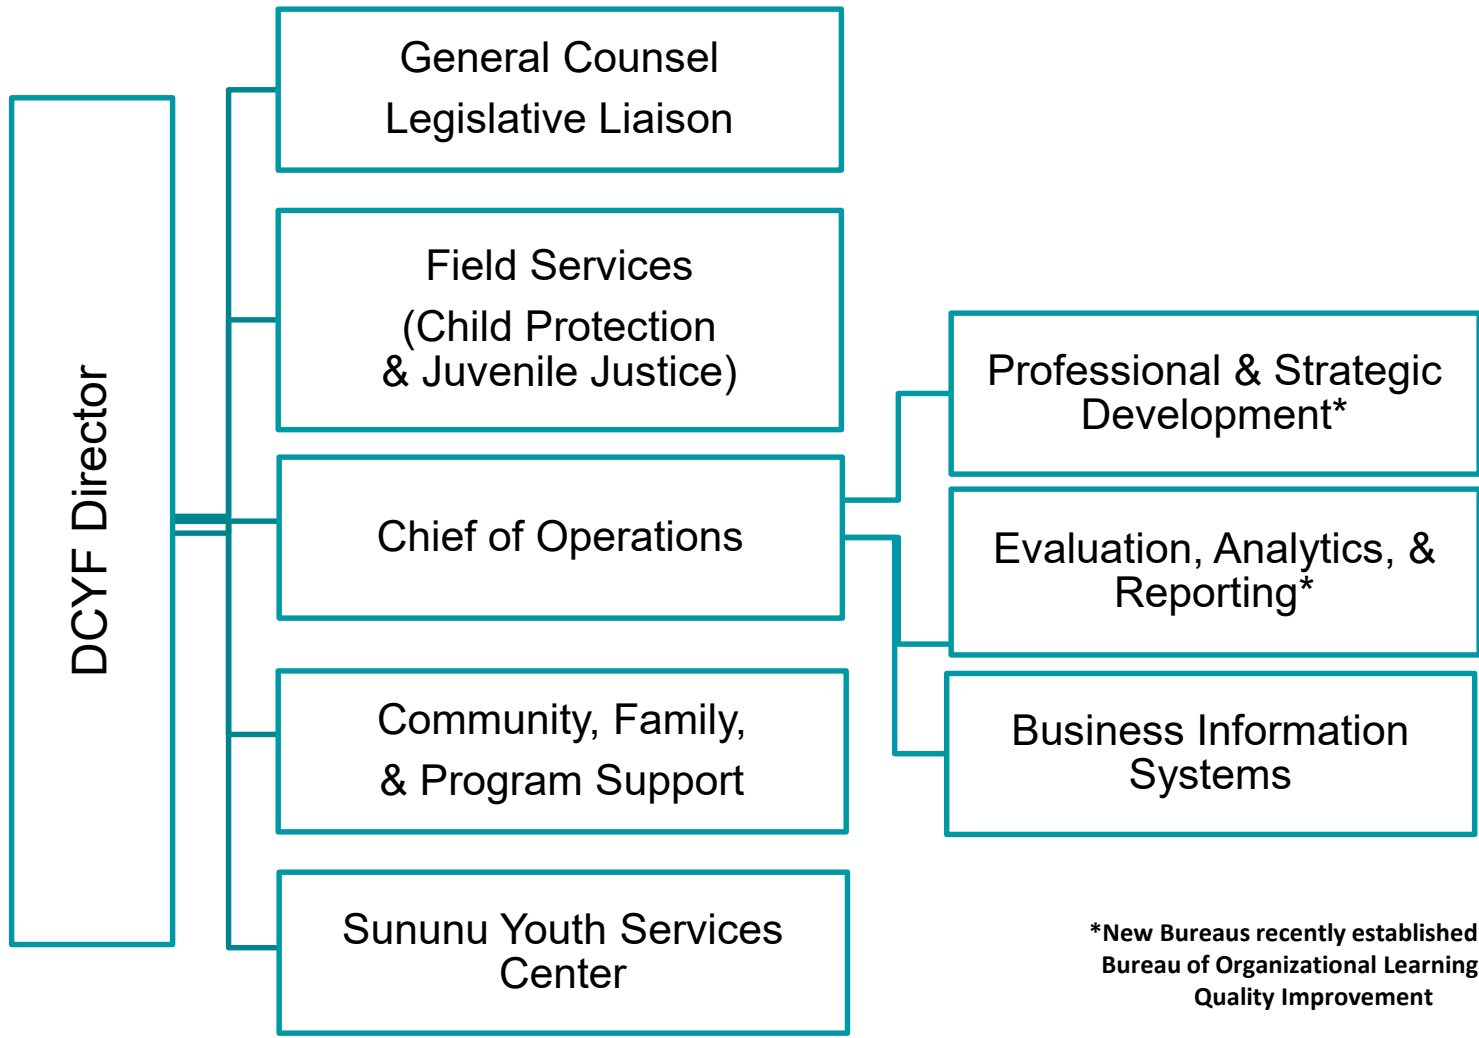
DCYF Director

General Counsel
Legislative Liaison

Field Services
(Child Protection & Juvenile Justice)

Chief of Operations

Community, Family, & Program Support

Sununu Youth Services Center

Professional & Strategic Development*

Evaluation, Analytics, & Reporting*

Business Information Systems

*New Bureaus recently established
Bureau of Organizational Learning
Quality Improvement